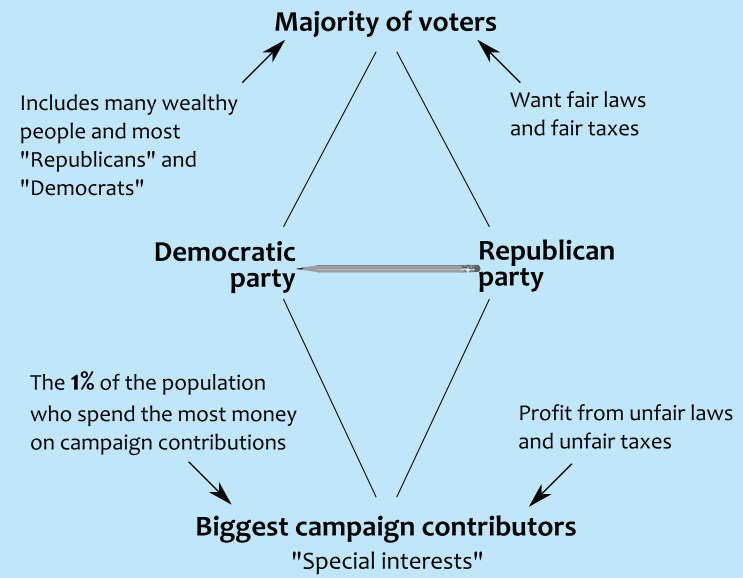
Majority of voters

Includes many wealthy people and most "Republicans" and "Democrats"

Want fair laws and fair taxes

Democratic party

Republican party

The **1%** of the population who spend the most money on campaign contributions

Profit from unfair laws and unfair taxes

Biggest campaign contributors
"Special interests"